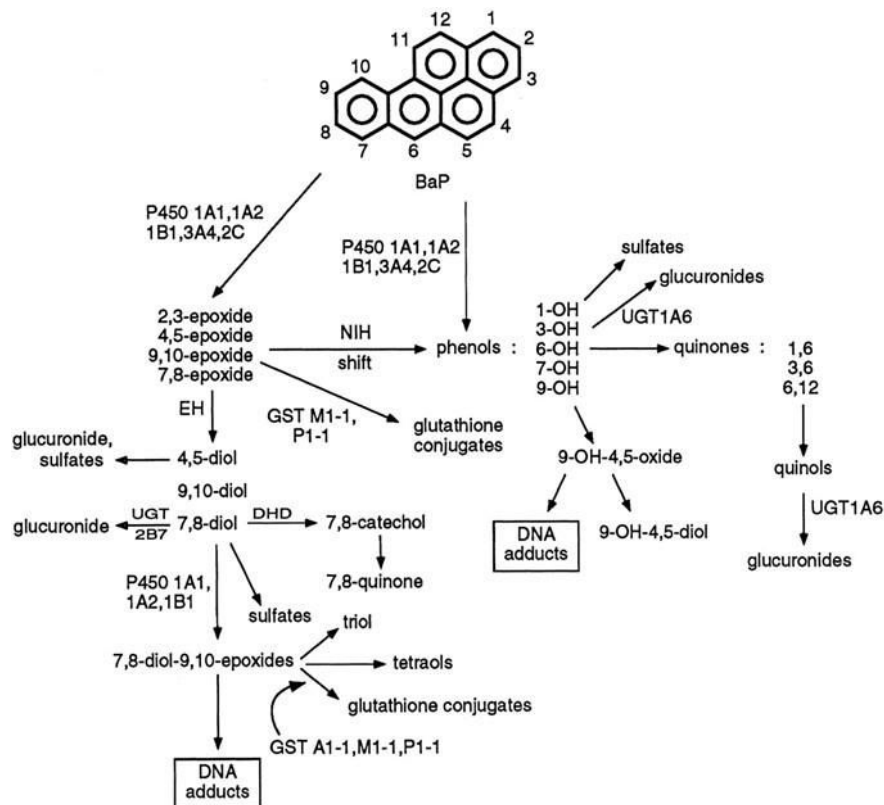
12 1 11 2 10 3 9 4 8 7 6 5

BaP

P450 1A1,1A2
1B1,3A4,2C

P450 1A1,1A2
1B1,3A4,2C

2,3-epoxide
4,5-epoxide
9,10-epoxide
7,8-epoxide

NIH
shift

phenols :

1-OH
3-OH
6-OH
7-OH
9-OH

sulfates
glucuronides
UGT1A6

quinones : 1,6
3,6
6,12

EH

GST M1-1,
P1-1

glutathione
conjugates

glucuronide,
sulfates

4,5-diol
9,10-diol

9-OH-4,5-oxide

quinols

UGT1A6

glucuronide

UGT
2B7

7,8-diol

DHD

7,8-catechol

DNA
adducts

9-OH-4,5-diol

glucuronides

7,8-quinone

P450 1A1,
1A2,1B1

sulfates

triol

7,8-diol-9,10-epoxides

tetraols

glutathione conjugates

GST A1-1,M1-1,P1-1

DNA
adducts